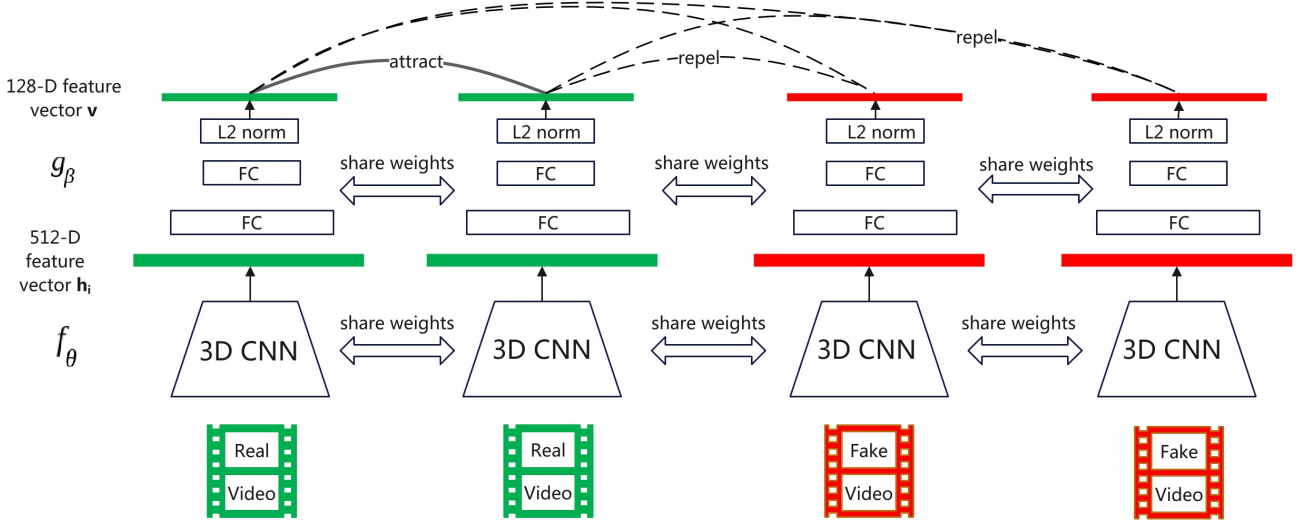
repel
attract
repel

128-D feature vector **v**

L2 norm
L2 norm
L2 norm
L2 norm

$g_{\beta}$

FC
share weights
FC
share weights
FC
share weights
FC

FC
FC
FC
FC

512-D feature vector $\mathbf{h_i}$

$f_{\theta}$

3D CNN
share weights
3D CNN
share weights
3D CNN
share weights
3D CNN

Real Video
Real Video
Fake Video
Fake Video